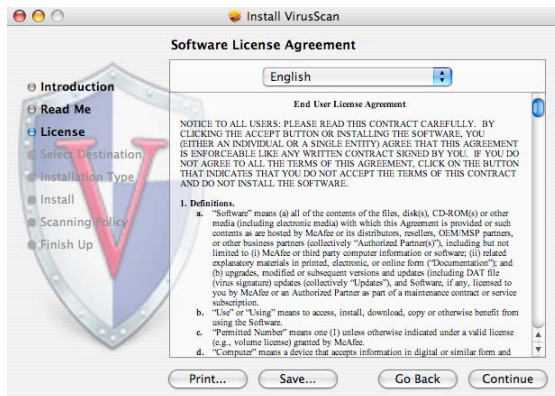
Install VirusScan

Software License Agreement

Introduction
Read Me
License
Select Destination
Installation Type
Install
Scanning Policy
Finish Up

English

End User License Agreement

NOTICE TO ALL USERS: PLEASE READ THIS CONTRACT CAREFULLY. BY CLICKING THE ACCEPT BUTTON OR INSTALLING THE SOFTWARE, YOU (EITHER AN INDIVIDUAL OR A SINGLE ENTITY) AGREE THAT THIS AGREEMENT IS ENFORCEABLE LIKE ANY WRITTEN CONTRACT SIGNED BY YOU. IF YOU DO NOT AGREE TO ALL THE TERMS OF THIS AGREEMENT, CLICK ON THE BUTTON THAT INDICATES THAT YOU DO NOT ACCEPT THE TERMS OF THIS CONTRACT AND DO NOT INSTALL THE SOFTWARE.

1. Definitions.
a. "Software" means (a) all of the contents of the files, disk(s), CD-ROM(s) or other media (including electronic media) with which this Agreement is provided or such contents as are hosted by McAfee or its distributors, resellers, OEM/MSP partners, or other business partners (collectively "Authorized Partner(s)"), including but not limited to (i) McAfee or third party computer information or software; (ii) related explanatory materials in printed, electronic, or online form ("Documentation"); and (b) upgrades, modified or subsequent versions and updates (including DAT file (virus signature) updates (collectively "Updates"), and Software, if any, licensed to you by McAfee or an Authorized Partner as part of a maintenance contract or service subscription.
b. "Use" or "Using" means to access, install, download, copy or otherwise benefit from using the Software.
c. "Permitted Number" means one (1) unless otherwise indicated under a valid license (e.g., volume license) granted by McAfee.
d. "Computer" means a device that accepts information in digital or similar form and

Print... Save... Go Back Continue